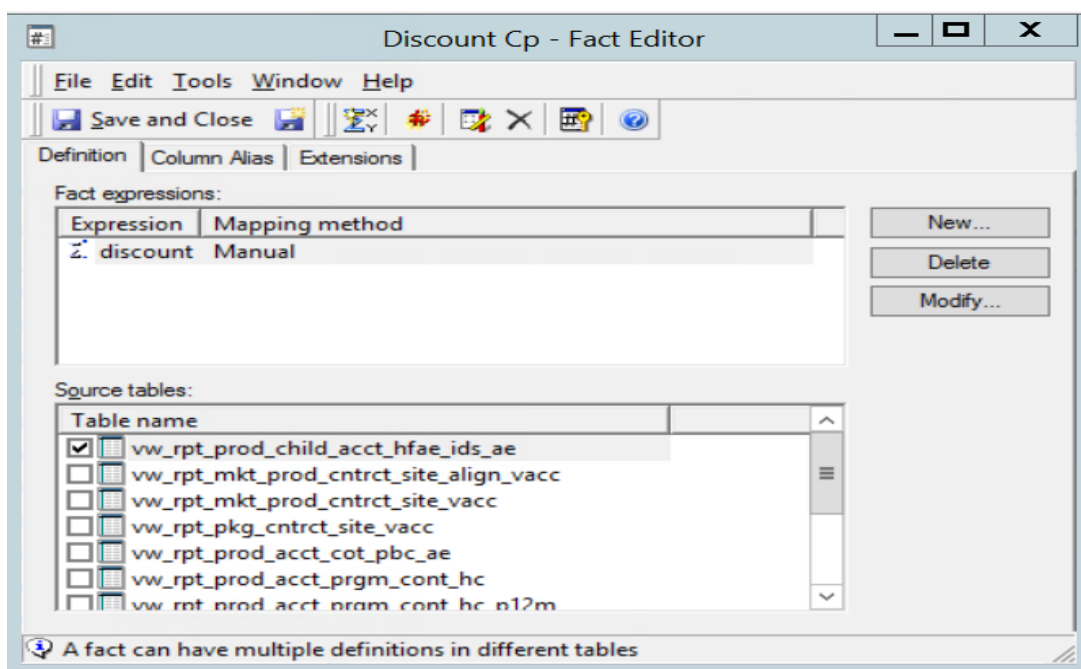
Discount Cp - Fact Editor

File Edit Tools Window Help

Save and Close

Definition | Column Alias | Extensions

Fact expressions:

| Expression | Mapping method |
|---|---|
| discount | Manual |

New...

Delete

Modify...

Source tables:

| Table name |
|---|
| vw_rpt_prod_child_acct_hfae_ids_ae |
| vw_rpt_mkt_prod_cntrct_site_align_vacc |
| vw_rpt_mkt_prod_cntrct_site_vacc |
| vw_rpt_pkg_cntrct_site_vacc |
| vw_rpt_prod_acct_cot_pbc_ae |
| vw_rpt_prod_acct_prgm_cont_hc |
| vw_rpt_prod_acct_prgm_cont_hc_p12m |

A fact can have multiple definitions in different tables